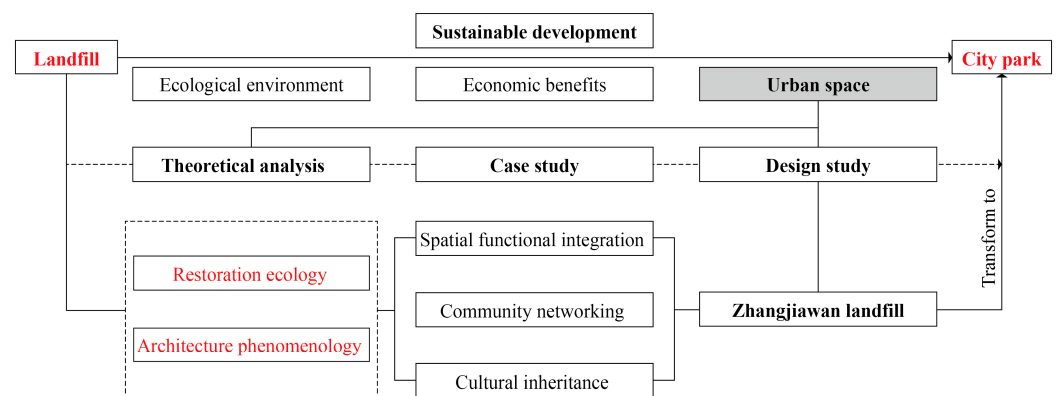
Sustainable development

Landfill

City park

Ecological environment

Economic benefits

Urban space

Theoretical analysis

Case study

Design study

Transform to

Restoration ecology

Architecture phenomenology

Spatial functional integration

Community networking

Cultural inheritance

Zhangjiawan landfill